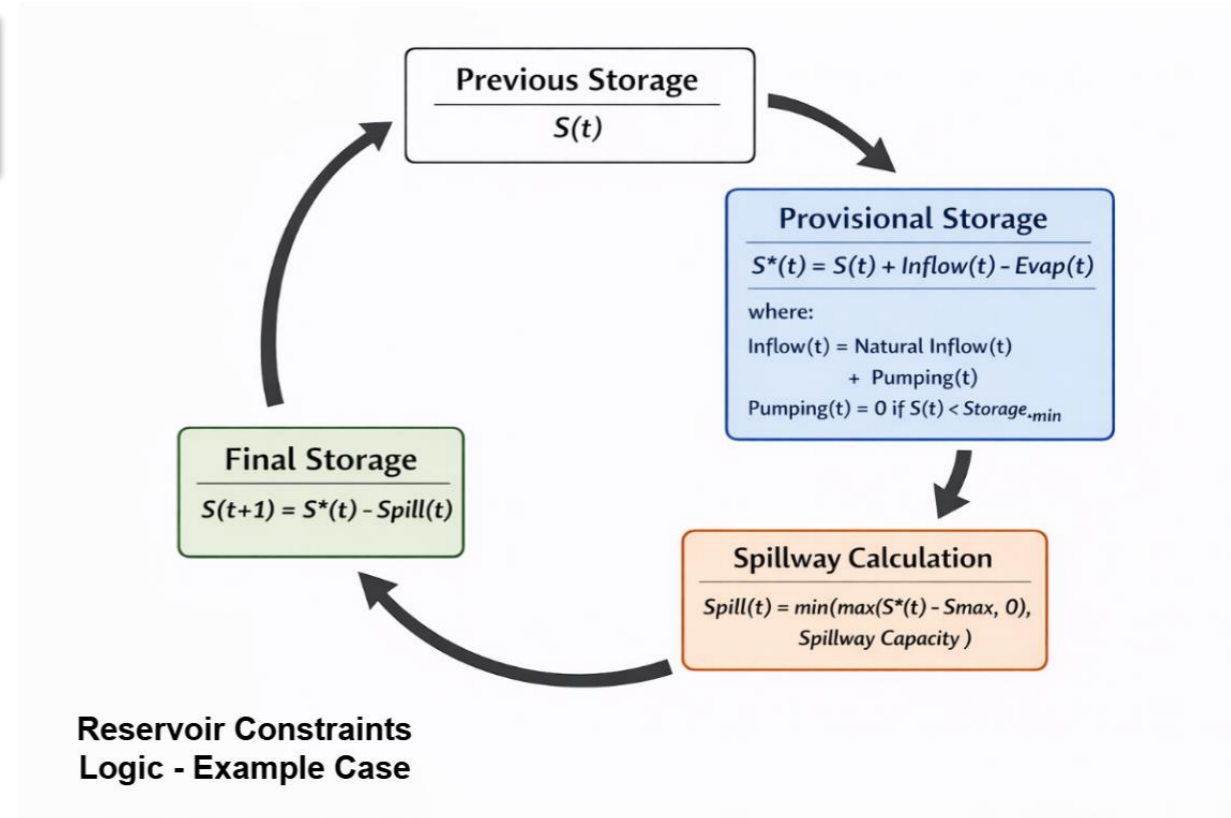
Previous Storage

$S(t)$

Provisional Storage

$S^*(t) = S(t) + Inflow(t) - Evap(t)$

where:

Inflow(t) = Natural Inflow(t) + Pumping(t)

Pumping(t) = 0 if $S(t) < Storage_{.min}$

Spillway Calculation

$Spill(t) = min(max(S^*(t) - Smax, 0), Spillway\ Capacity\ )$

Final Storage

$S(t+1) = S^*(t) - Spill(t)$

Reservoir Constraints Logic - Example Case